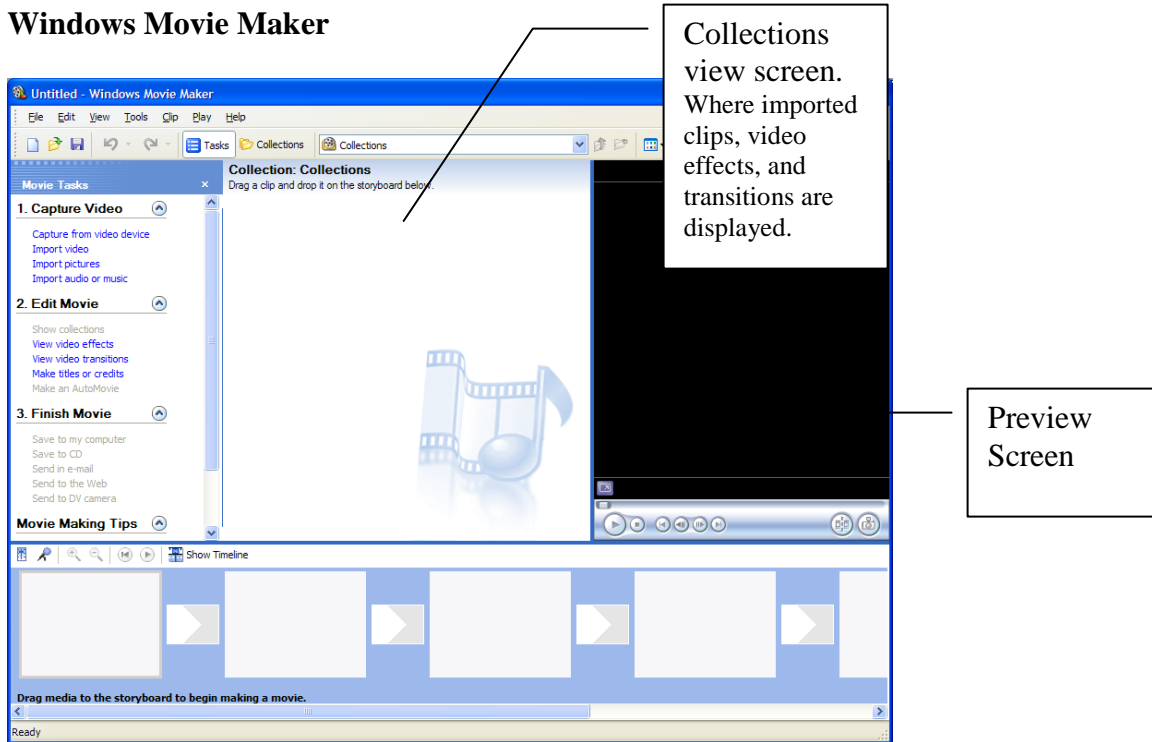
Windows Movie Maker

Collections view screen. Where imported clips, video effects, and transitions are displayed.

Untitled - Windows Movie Maker

File Edit View Tools Clip Play Help

Tasks Collections Collections

Movie Tasks ×

1. Capture Video

Capture from video device
Import video
Import pictures
Import audio or music

2. Edit Movie

Show collections
View video effects
View video transitions
Make titles or credits
Make an AutoMovie

3. Finish Movie

Save to my computer
Save to CD
Send in e-mail
Send to the Web
Send to DV camera

Movie Making Tips

Collection: Collections
Drag a clip and drop it on the storyboard below.

Preview Screen

Show Timeline

Drag media to the storyboard to begin making a movie.

Ready